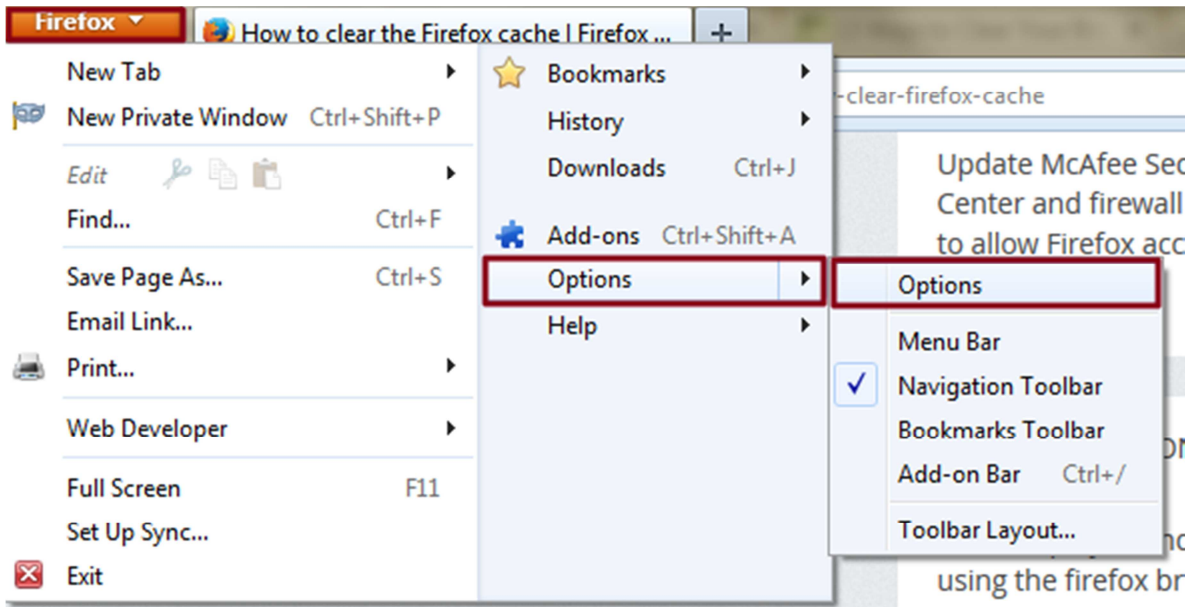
Firefox

How to clear the Firefox cache | Firefox ...

+

New Tab

New Private Window Ctrl+Shift+P

Edit

Find... Ctrl+F

Save Page As... Ctrl+S

Email Link...

Print...

Web Developer

Full Screen F11

Set Up Sync...

Exit

Bookmarks

History

Downloads Ctrl+J

Add-ons Ctrl+Shift+A

Options

Help

-clear-firefox-cache

Update McAfee Sec Center and firewall to allow Firefox acc

Options

Menu Bar

Navigation Toolbar

Bookmarks Toolbar

Add-on Bar Ctrl+/

Toolbar Layout...

using the firefox br